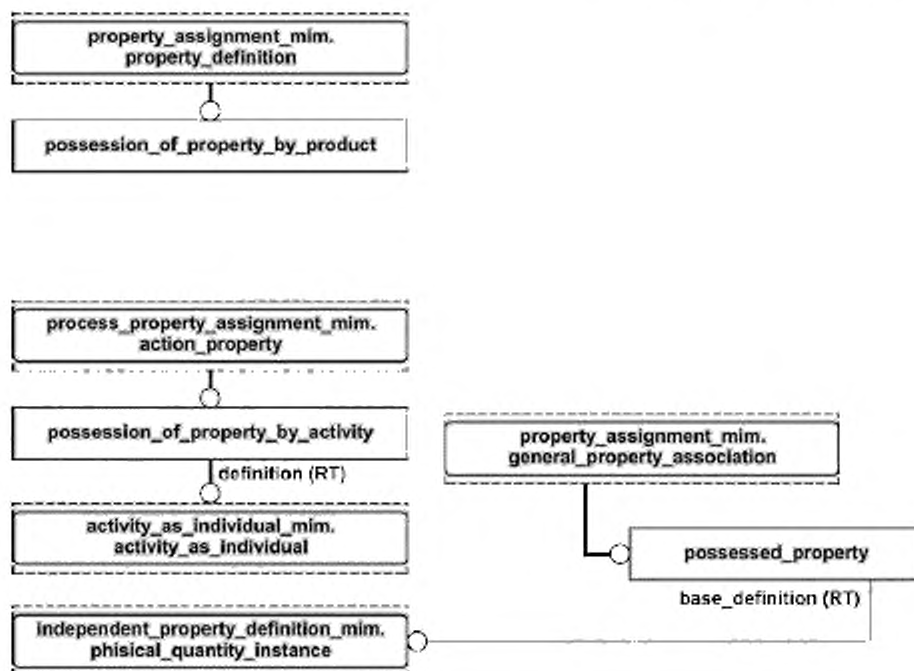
property_assignment_mim.
property_definition

possession_of_property_by_product

process_property_assignment_mim.
action_property

possession_of_property_by_activity

definition (RT)

activity_as_individual_mim.
activity_as_individual

property_assignment_mim.
general_property_association

possessed_property

base_definition (RT)

independent_property_definition_mim.
phisical_quantity_instance